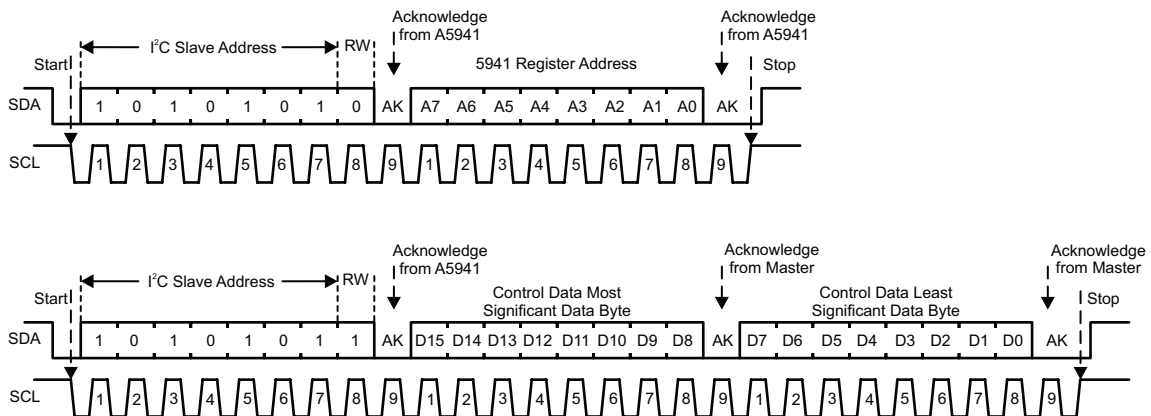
Acknowledge from A5941

Acknowledge from A5941

Start

$I^2C$ Slave Address

RW

5941 Register Address

Stop

SDA

1 0 1 0 1 0 1 0 AK A7 A6 A5 A4 A3 A2 A1 A0 AK

SCL

1 2 3 4 5 6 7 8 9 1 2 3 4 5 6 7 8 9

Acknowledge from A5941

Acknowledge from Master

Acknowledge from Master

Start

$I^2C$ Slave Address

RW

Control Data Most Significant Data Byte

Control Data Least Significant Data Byte

Stop

SDA

1 0 1 0 1 0 1 1 AK D15 D14 D13 D12 D11 D10 D9 D8 AK D7 D6 D5 D4 D3 D2 D1 D0 AK

SCL

1 2 3 4 5 6 7 8 9 1 2 3 4 5 6 7 8 9 1 2 3 4 5 6 7 8 9